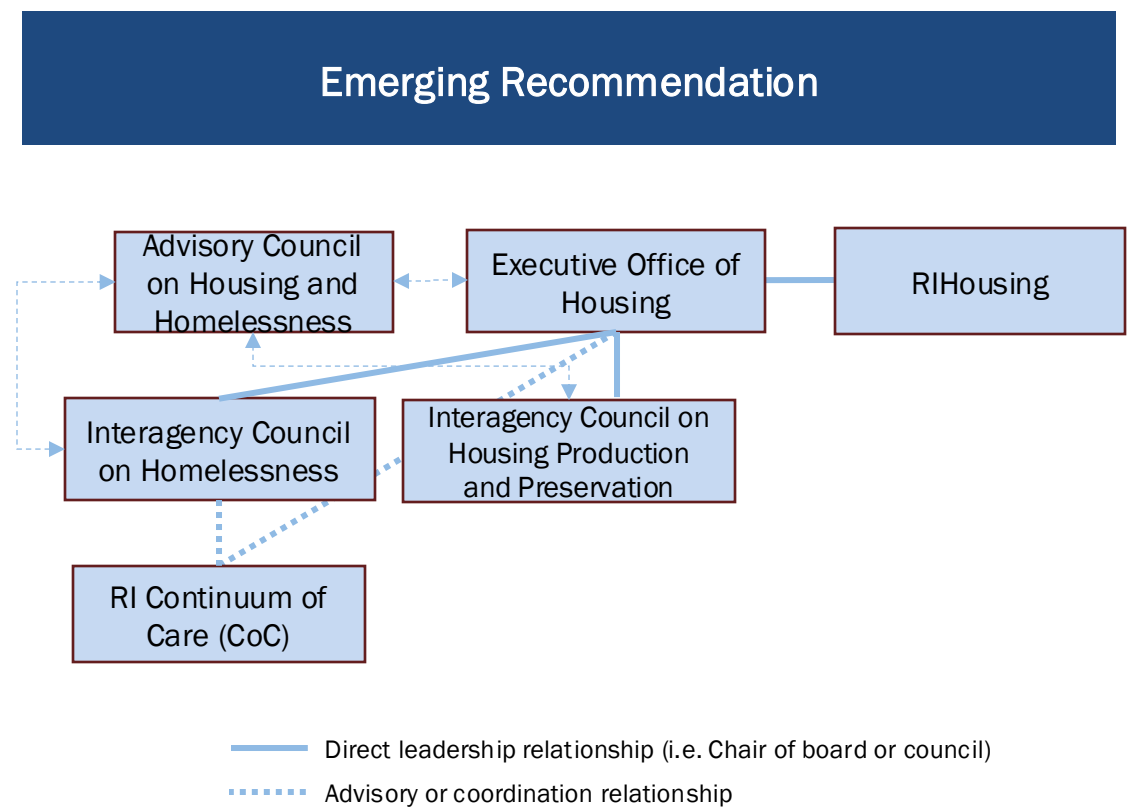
Emerging Recommendation

Advisory Council on Housing and Homelessness

Executive Office of Housing

RIHousing

Interagency Council on Homelessness

Interagency Council on Housing Production and Preservation

RI Continuum of Care (CoC)

Direct leadership relationship (i.e. Chair of board or council)

Advisory or coordination relationship